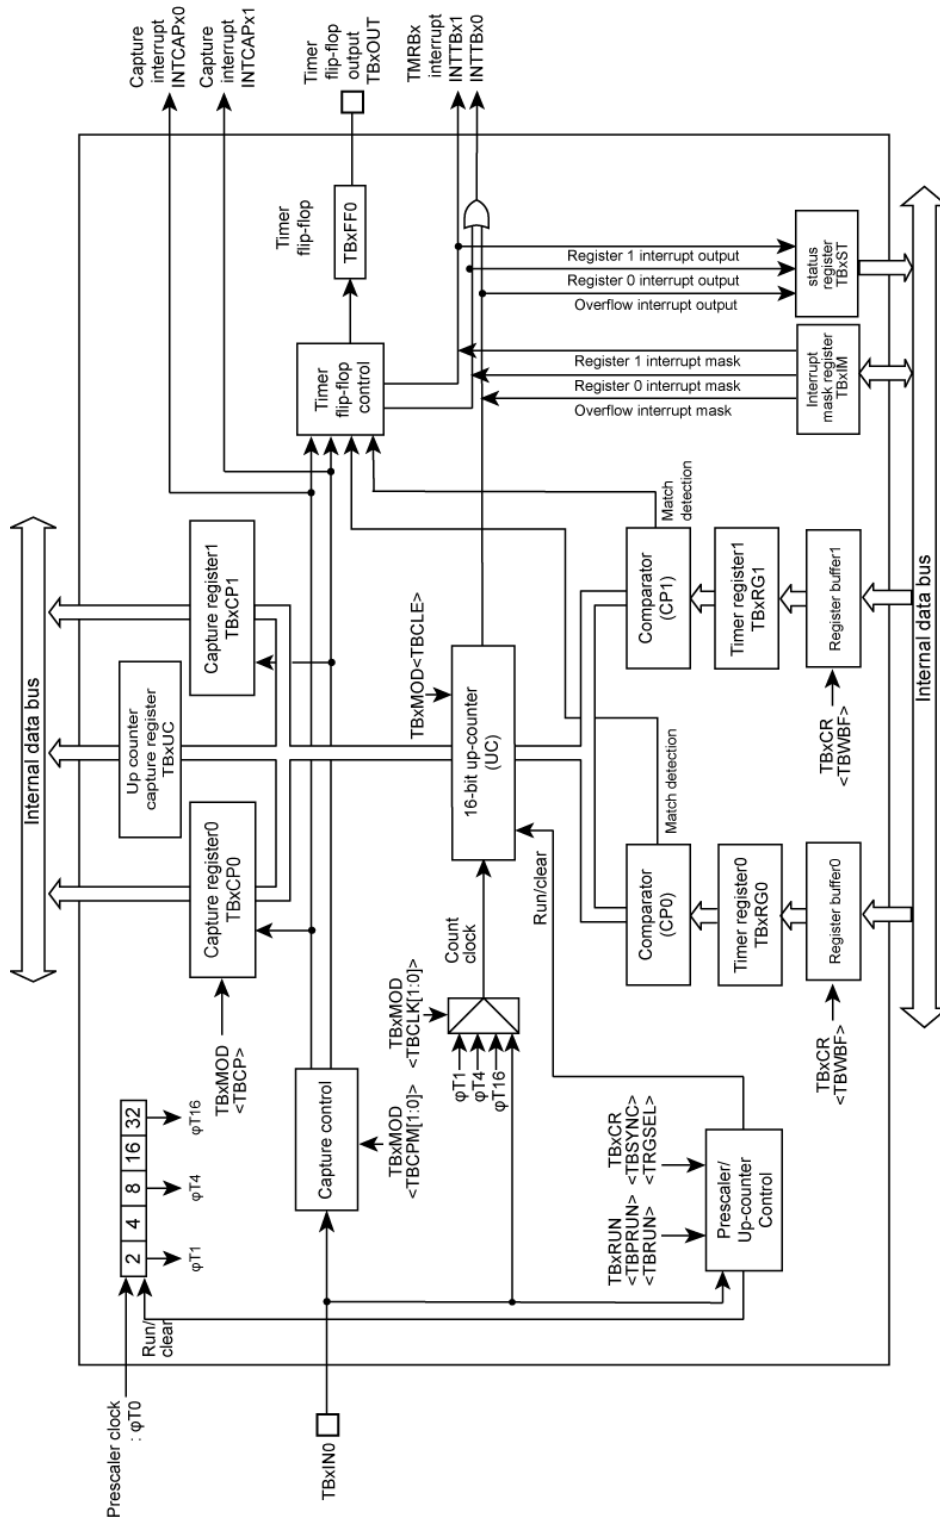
Capture interrupt INTCAPx0
Capture interrupt INTCAPx1
Timer flip-flop output TBxOUT
TMRBx interrupt INTTBx1 INTTBx0

Timer flip-flop
TBxFF0
Timer flip-flop control

Register 1 interrupt output
Register 0 interrupt output
Overflow interrupt output
status register TBxST

Register 1 interrupt mask
Register 0 interrupt mask
Overflow interrupt mask
Interrupt mask register TBxIM

Internal data bus

Capture register1 TBxCP1
Up counter capture register TBxUC
Capture register0 TBxCP0

TBxMOD<TBCLE>
16-bit up-counter (UC)

Match detection
Comparator (CP1)
Timer register1 TBxRG1
Register buffer1
TBxCR <TBWBF>

Match detection
Comparator (CP0)
Timer register0 TBxRG0
Register buffer0
TBxCR <TBWBF>

Internal data bus

Run/clear
Count clock
TBxMOD <TBCLK[1:0]>
φT1
φT4
φT16

TBxMOD <TBCP>

| 2 | 4 | 8 | 16 | 32 |
|---|---|---|---|---|

φT1
φT4
φT16

Capture control
TBxMOD <TBCPM[1:0]>

TBxRUN <TBPRUN> <TBRUN>
TBxCR <TBSYNC> <TRGSEL>
Prescaler/ Up-counter Control

Run/ clear
Prescaler clock : φT0
TBxIN0